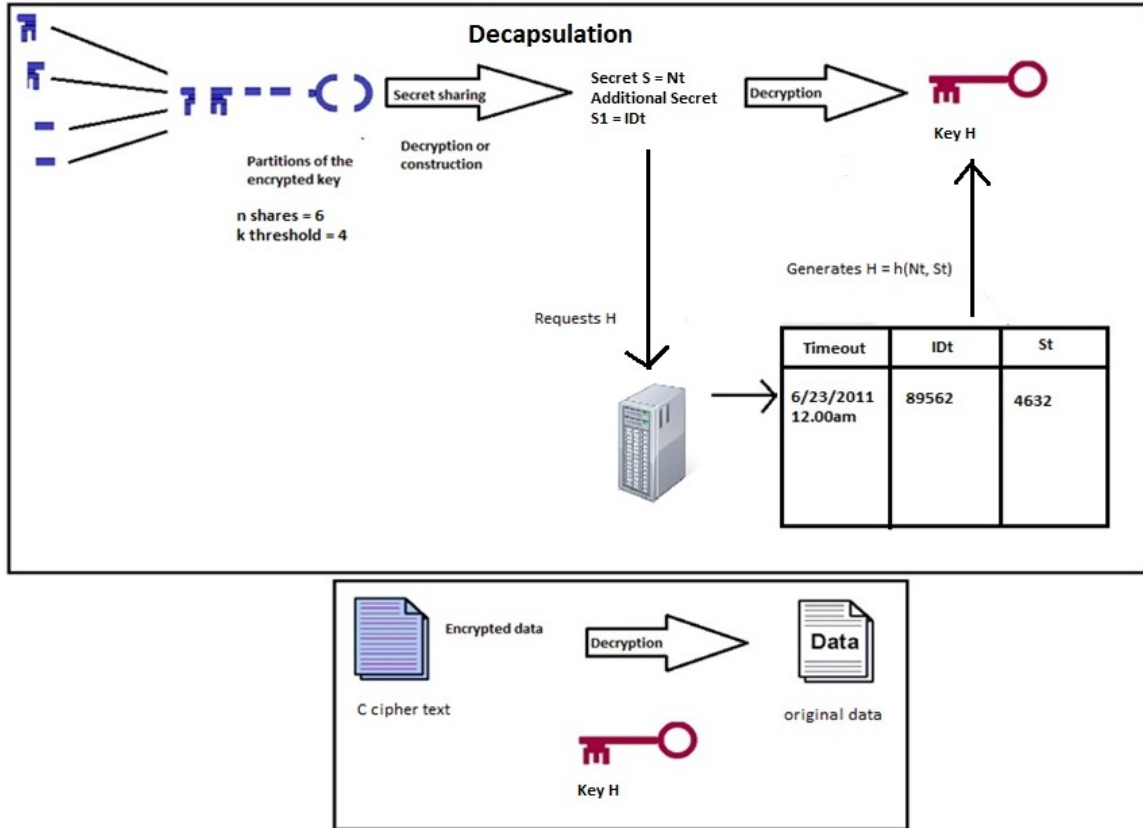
Decapsulation

Secret sharing

Decryption or construction

Partitions of the encrypted key

n shares = 6
k threshold = 4

Secret S = Nt
Additional Secret
S1 = IDt

Decryption

Key H

Generates H = h(Nt, St)

Requests H

| Timeout | IDt | St |
|---|---|---|
| 6/23/2011 12.00am | 89562 | 4632 |

Encrypted data

Decryption

Data

C cipher text

original data

Key H